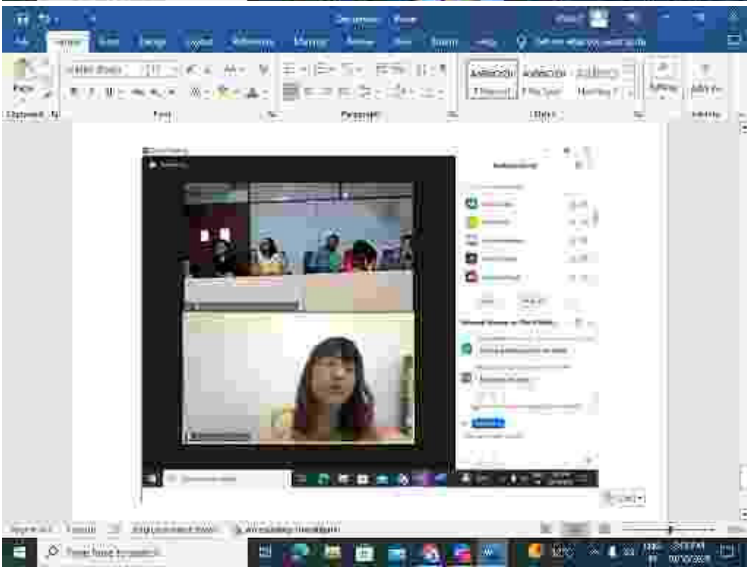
Document - Word

File Home Insert Design Layout References Mailings Review View Help Tell me what you want to do

Calibri (Body) 11

Clipboard Font Paragraph Styles Editing

AaBbCcDc AaBbCcDc AaBbCc

1 Normal 1 No Spac... Heading 1

Zoom Meeting

Participants

Type here to search